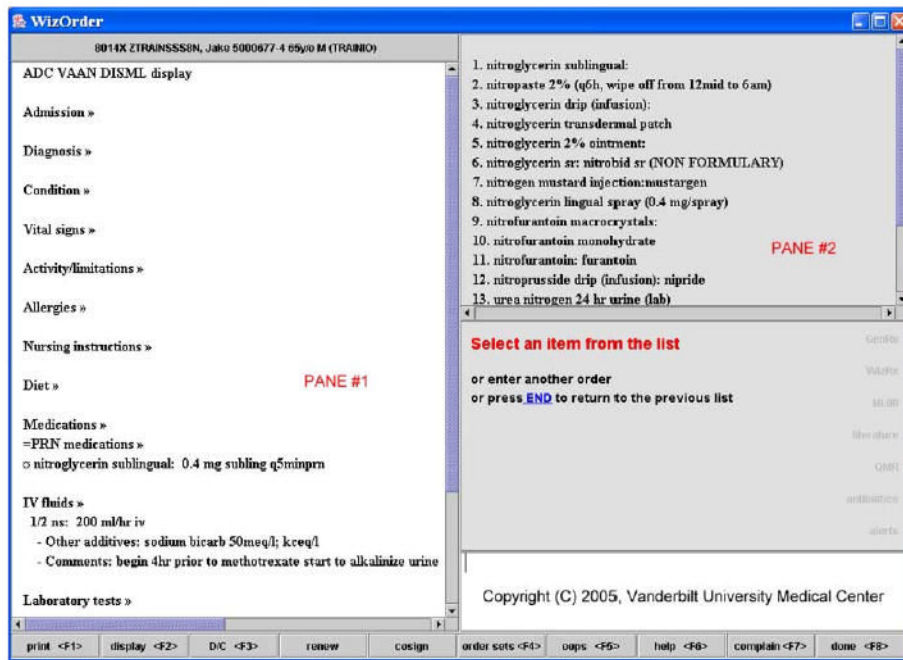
WizOrder

8014X ZTRAINSSS8N, Jake 5000677-4 65y/o M (TRAINIO)

ADC VAAN DISML display

Admission »

Diagnosis »

Condition »

Vital signs »

Activity/limitations »

Allergies »

Nursing instructions »

Diet »

PANE #1

Medications »
=PRN medications »
○ nitroglycerin sublingual: 0.4 mg subling q5minprn

IV fluids »
1/2 ns: 200 ml/hr iv
- Other additives: sodium bicarb 50meq/l; kceq/l
- Comments: begin 4hr prior to methotrexate start to alkalinize urine

Laboratory tests »

1. nitroglycerin sublingual:
2. nitropaste 2% (q6h, wipe off from 12mid to 6am)
3. nitroglycerin drip (infusion):
4. nitroglycerin transdermal patch
5. nitroglycerin 2% ointment:
6. nitroglycerin sr: nitrobid sr (NON FORMULARY)
7. nitrogen mustard injection:mustargen
8. nitroglycerin lingual spray (0.4 mg/spray)
9. nitrofurantoin macrocrystals:
10. nitrofurantoin monohydrate
11. nitrofurantoin: furantoin
12. nitroprusside drip (infusion): nipride
13. urea nitrogen 24 hr urine (lab)

PANE #2

Select an item from the list

or enter another order
or press END to return to the previous list

GenRx
WizRx
ML80
literature
QMR
antibiotics
alerts

Copyright (C) 2005, Vanderbilt University Medical Center

print <F1> | display <F2> | D/C <F3> | renew | cosign | order sets <F4> | oops <F5> | help <F6> | complain <F7> | done <F8>